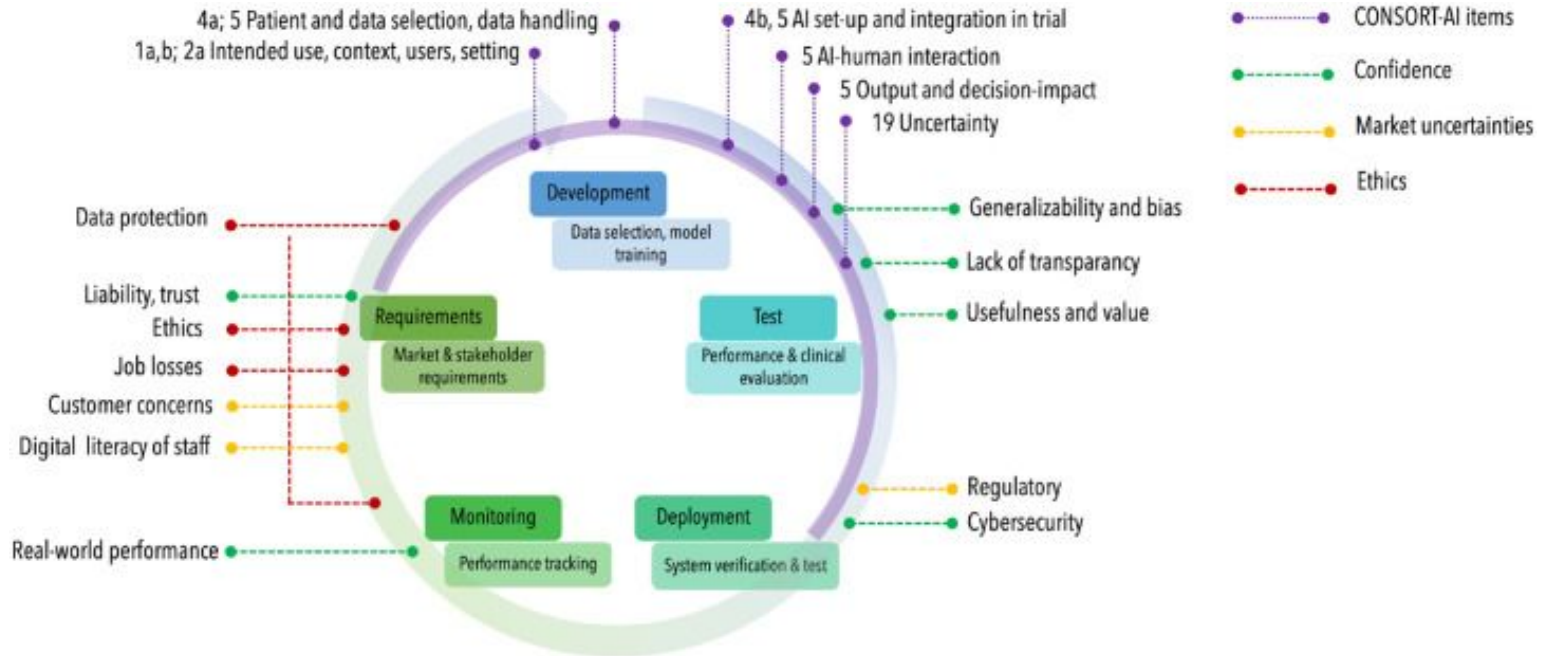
4a; 5 Patient and data selection, data handling

1a,b; 2a Intended use, context, users, setting

4b, 5 AI set-up and integration in trial

5 AI-human interaction

5 Output and decision-impact

19 Uncertainty

CONSORT-AI items

Confidence

Market uncertainties

Ethics

Development

Data selection, model training

Generalizability and bias

Lack of transparancy

Usefulness and value

Data protection

Liability, trust

Ethics

Job losses

Customer concerns

Digital literacy of staff

Requirements

Market & stakeholder requirements

Test

Performance & clinical evaluation

Regulatory

Cybersecurity

Monitoring

Performance tracking

Deployment

System verification & test

Real-world performance